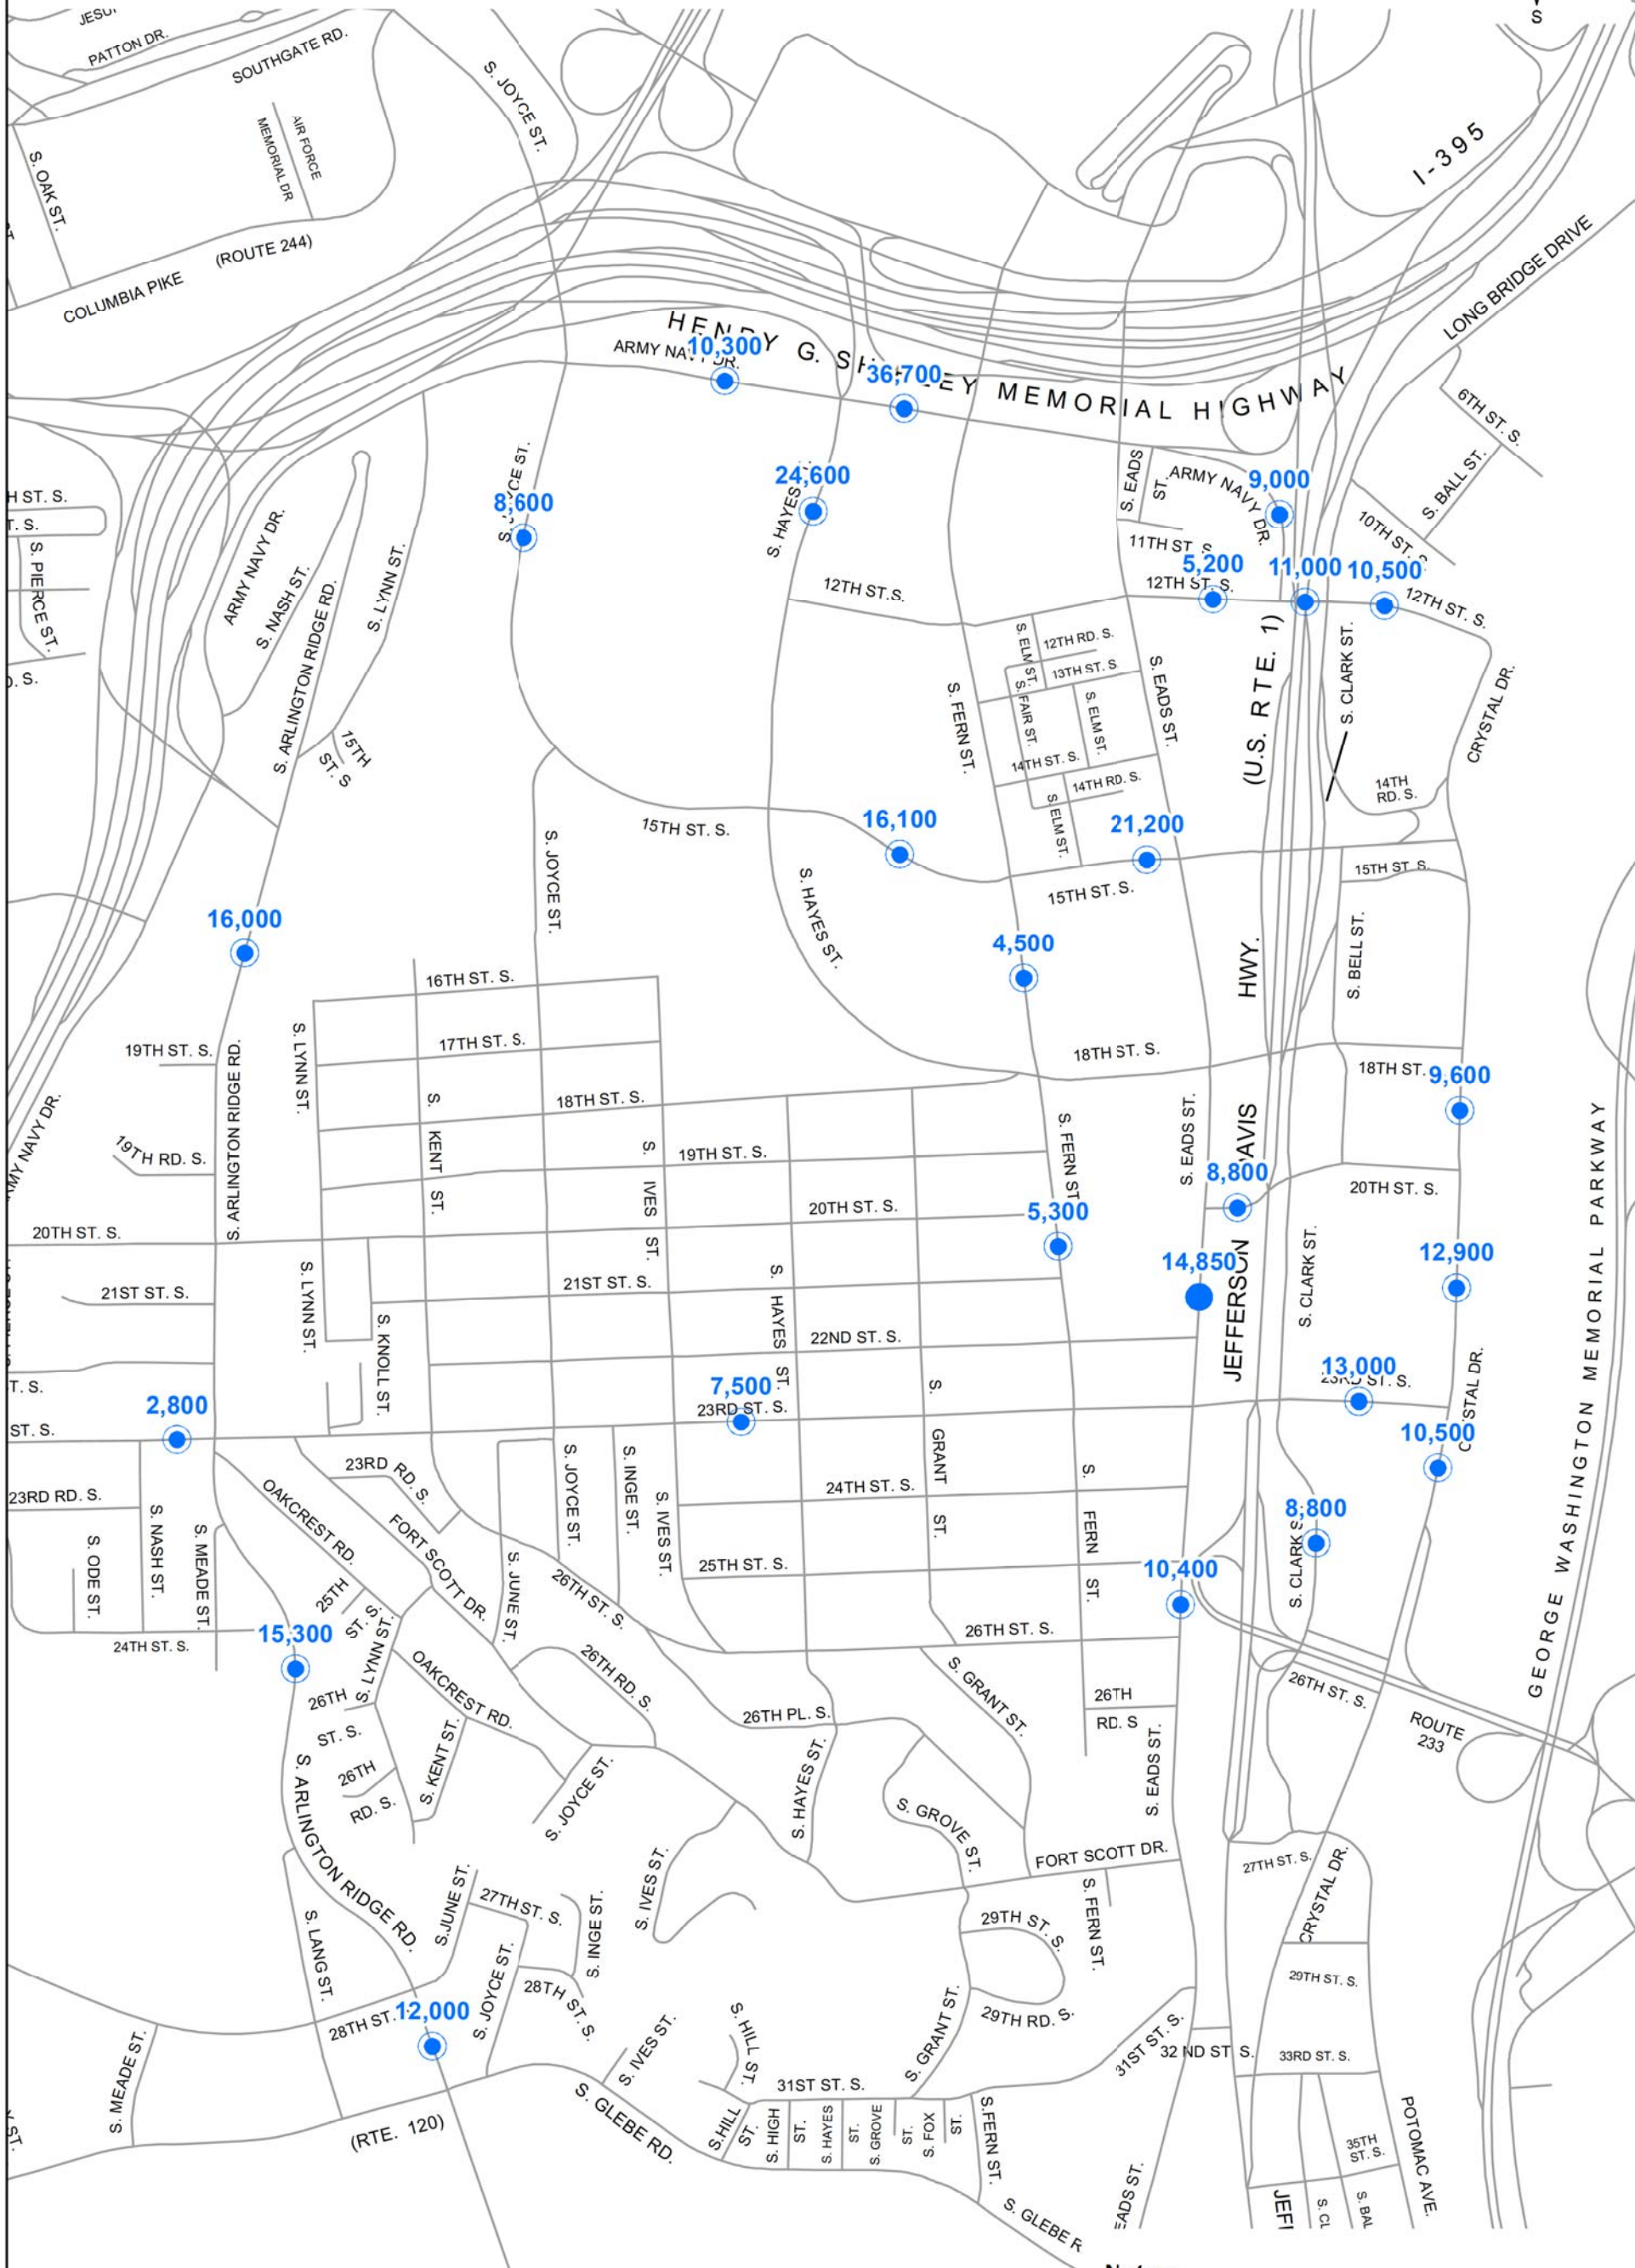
JESU
PATTON DR.
SOUTHGATE RD.
S. JOYCE ST.
S. OAK ST.
MEMORIAL DR
AIR FORCE
I-395
COLUMBIA PIKE
(ROUTE 244)
LONG BRIDGE DRIVE
HENRY G. SHIRLEY MEMORIAL HIGHWAY
ARMY NAVY DR.
10,300
36,700
6TH ST. S.
S. BALL ST.
24,600
8,600
S. JOYCE ST.
S. HAYES ST.
S. EADS ST.
ARMY NAVY DR.
9,000
10TH ST. S.
11TH ST. S.
5,200
11,000
10,500
12TH ST. S.
12TH ST. S.
12TH ST. S.
H ST. S.
T. S.
S. PIERCE ST.
ARMY NAVY DR.
S. NASH ST.
S. ARLINGTON RIDGE RD.
S. LYNN ST.
15TH ST. S
D. S.
12TH RD. S.
13TH ST. S
S. ELM ST.
S. FAIR ST.
S. ELM ST.
14TH ST. S.
14TH RD. S.
S. ELM ST.
S. FERN ST.
S. EADS ST.
(U.S. RTE. 1)
S. CLARK ST.
CRYSTAL DR.
14TH RD. S.
15TH ST. S.
16,100
21,200
S. JOYCE ST.
15TH ST. S.
15TH ST. S.
S. HAYES ST.
16,000
4,500
HWY.
S. BELL ST.
16TH ST. S.
17TH ST. S.
19TH ST. S.
S. LYNN ST.
18TH ST. S.
18TH ST. S.
18TH ST.
9,600
S. KENT ST.
S. IVES ST.
19TH ST. S.
S. FERN ST.
S. EADS ST.
JEFFERSON DAVIS
19TH RD. S.
S. ARLINGTON RIDGE RD.
MY NAVY DR.
8,800
20TH ST. S.
20TH ST. S.
20TH ST. S.
5,300
12,900
14,850
21ST ST. S.
S. LYNN ST.
21ST ST. S.
S. HAYES ST.
S. CLARK ST.
22ND ST. S.
S. KNOLL ST.
T. S.
7,500
13,000
23RD ST. S.
2,800
23RD ST. S.
CRYSTAL DR.
ST. S.
S. GRANT ST.
10,500
GEORGE WASHINGTON MEMORIAL PARKWAY
23RD RD. S.
23RD RD. S.
OAKCREST RD.
S. JOYCE ST.
S. INGE ST.
S. IVES ST.
24TH ST. S.
S. FERN ST.
8,800
S. NASH ST.
S. MEADE ST.
S. ODE ST.
FORT SCOTT DR.
25TH ST. S.
10,400
S. CLARK ST.
25TH ST. S.
S. JUNE ST.
26TH ST. S.
24TH ST. S.
15,300
S. LYNN ST.
26TH ST. S.
26TH RD. S.
26TH ST. S.
OAKCREST RD.
26TH RD. S
ROUTE 233
S. GRANT ST.
26TH ST. S.
26TH PL. S.
S. KENT ST.
26TH RD. S.
S. ARLINGTON RIDGE RD.
S. JOYCE ST.
S. HAYES ST.
S. EADS ST.
S. GROVE ST.
FORT SCOTT DR.
27TH ST. S.
CRYSTAL DR.
S. IVES ST.
S. JUNE ST.
27TH ST. S.
S. INGE ST.
S. FERN ST.
29TH ST. S.
S. LANG ST.
S. JOYCE ST.
28TH ST. S.
29TH ST. S.
29TH RD. S.
28TH ST.
12,000
S. GRANT ST.
S. IVES ST.
S. HILL ST.
31ST ST. S.
32 ND ST. S.
33RD ST. S.
S. MEADE ST.
31ST ST. S.
S. HILL ST.
S. HIGH ST.
S. HAYES ST.
S. GROVE ST.
S. FOX ST.
S.FERN ST.
35TH ST. S.
POTOMAC AVE.
(RTE. 120)
S. GLEBE RD.
S. GLEBE R
EADS ST.
JEFI
S. CL
S. BAL
ST.